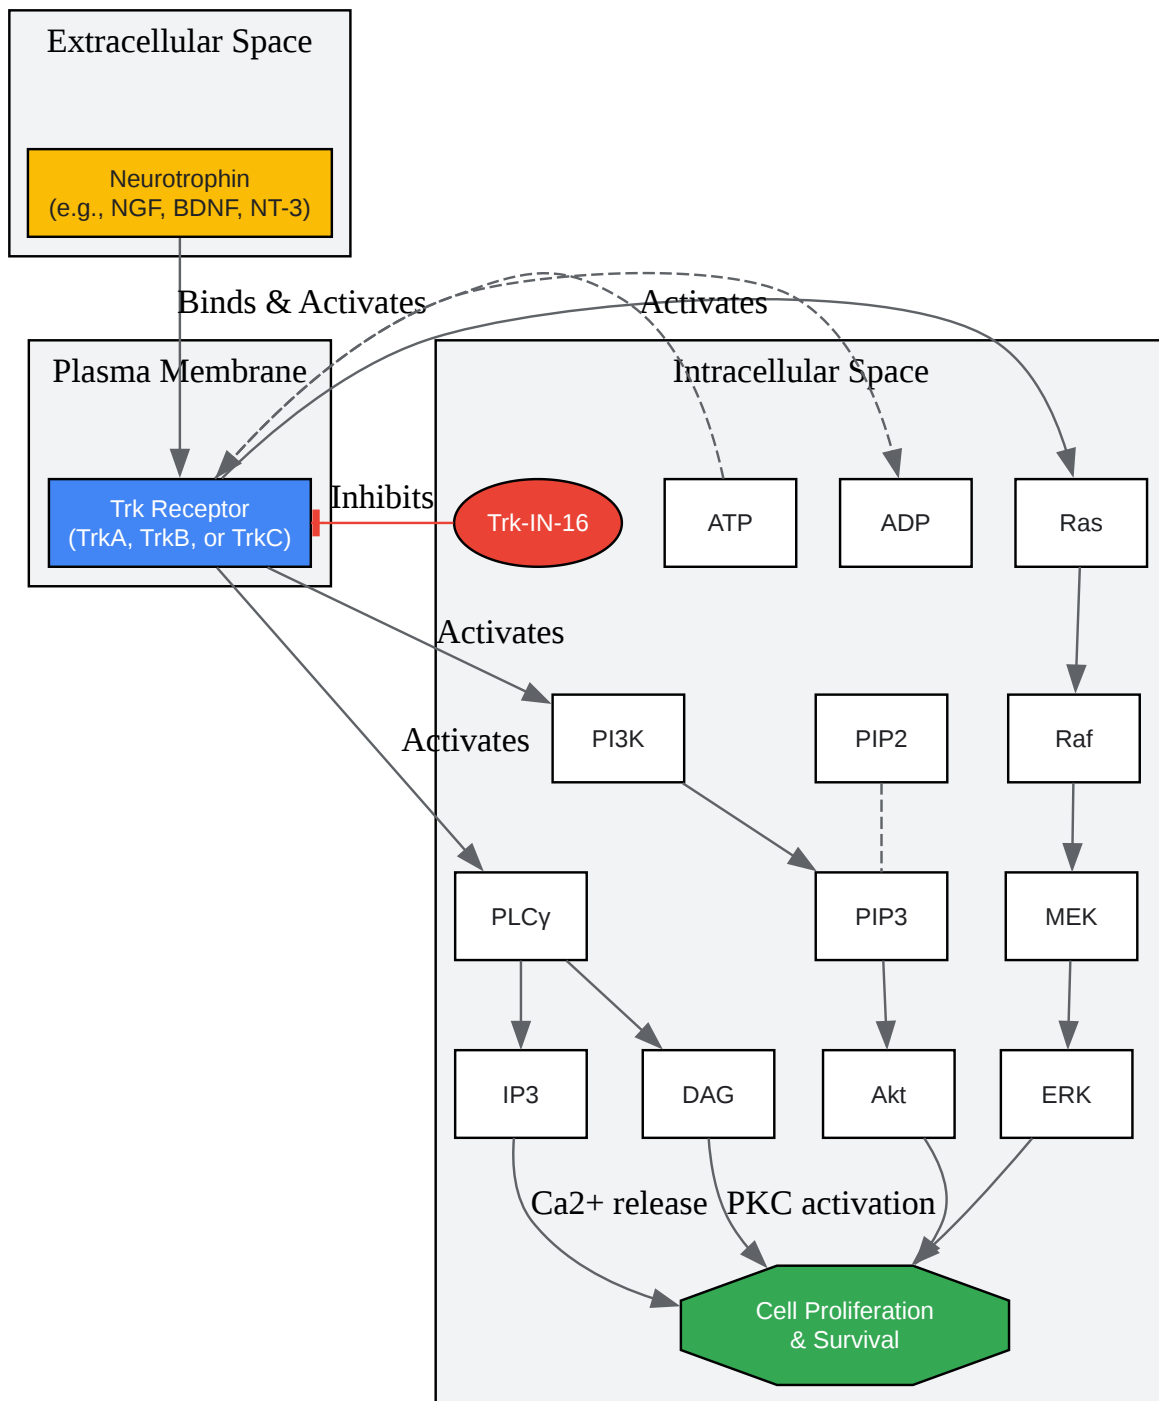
Extracellular Space

Neurotrophin
(e.g., NGF, BDNF, NT-3)

Binds & Activates

Activates

Plasma Membrane

Intracellular Space

Trk Receptor
(TrkA, TrkB, or TrkC)

Inhibits

Trk-IN-16

ATP

ADP

Ras

Activates

PI3K

PIP2

Raf

Activates

PLCγ

PIP3

MEK

IP3

DAG

Akt

ERK

Ca2+ release

PKC activation

Cell Proliferation
& Survival